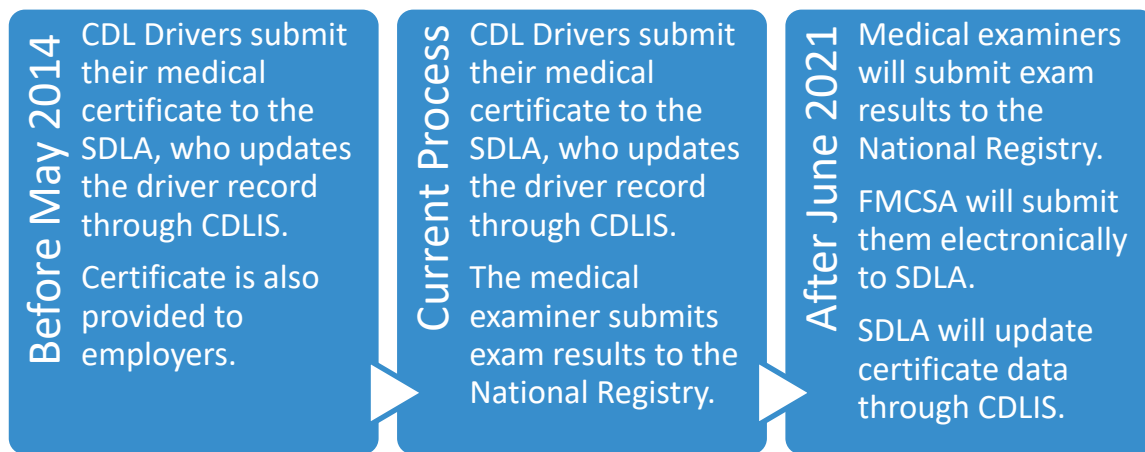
Before May 2014

CDL Drivers submit their medical certificate to the SDLA, who updates the driver record through CDLIS.

Certificate is also provided to employers.

Current Process

CDL Drivers submit their medical certificate to the SDLA, who updates the driver record through CDLIS.

The medical examiner submits exam results to the National Registry.

After June 2021

Medical examiners will submit exam results to the National Registry.

FMCSA will submit them electronically to SDLA.

SDLA will update certificate data through CDLIS.